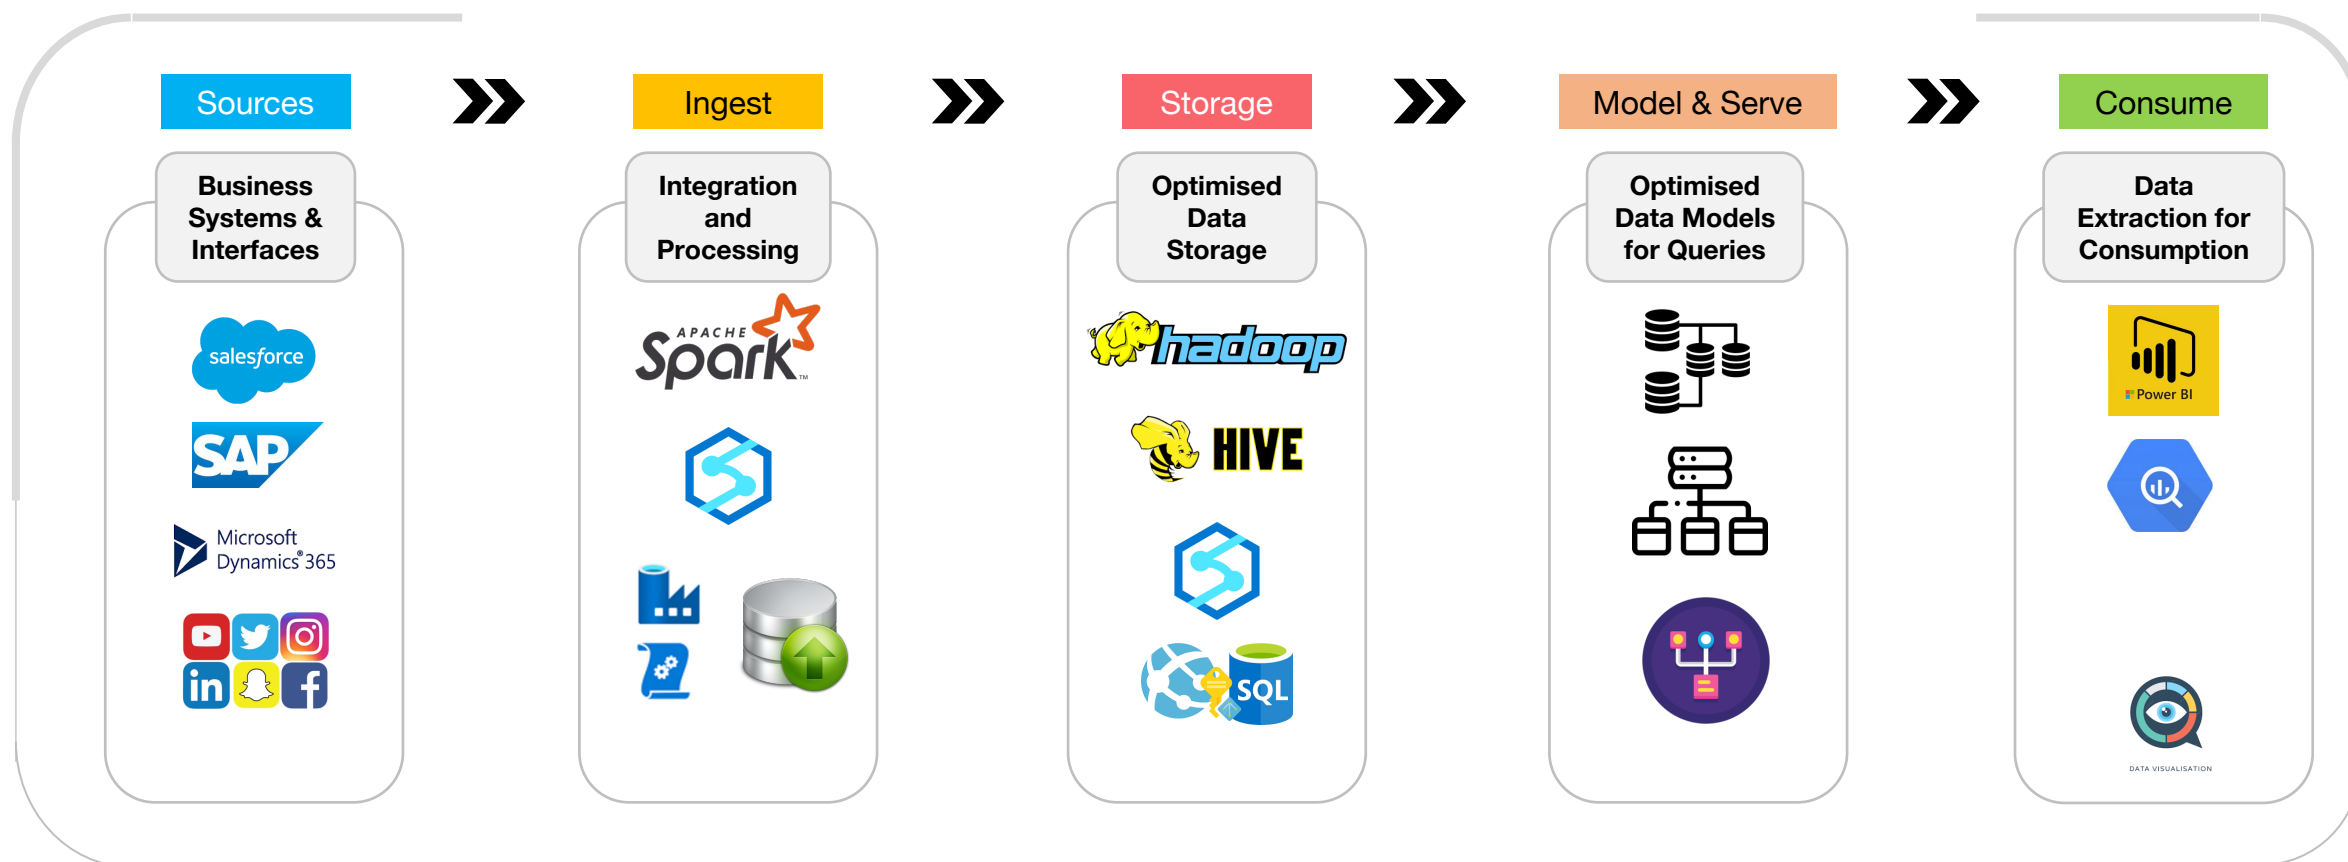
Sources

Business Systems & Interfaces

salesforce

SAP

Microsoft Dynamics 365

in

Ingest

Integration and Processing

APACHE Spark

Storage

Optimised Data Storage

hadoop

HIVE

SQL

Model & Serve

Optimised Data Models for Queries

Consume

Data Extraction for Consumption

Power BI

DATA VISUALISATION